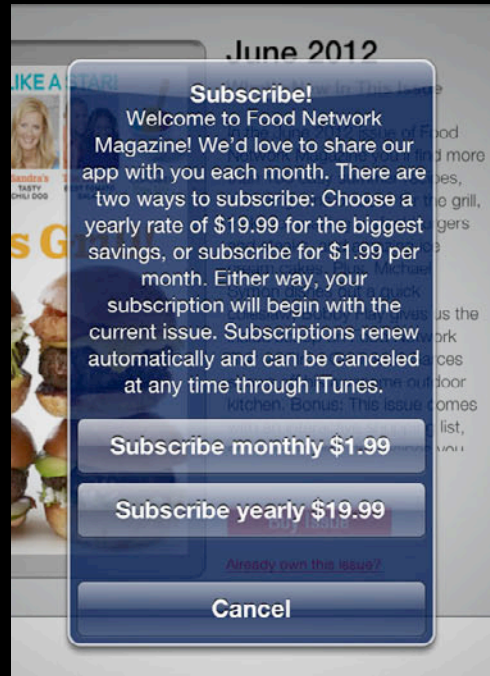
June 2012

LIKE A STAR!

Sandra's TASTY CHILI DOG

s Gr

Subscribe!

Welcome to Food Network Magazine! We'd love to share our app with you each month. There are two ways to subscribe: Choose a yearly rate of $19.99 for the biggest savings, or subscribe for $1.99 per month. Either way, your subscription will begin with the current issue. Subscriptions renew automatically and can be canceled at any time through iTunes.

Subscribe monthly $1.99

Subscribe yearly $19.99

Buy Issue

Already own this issue?

Cancel